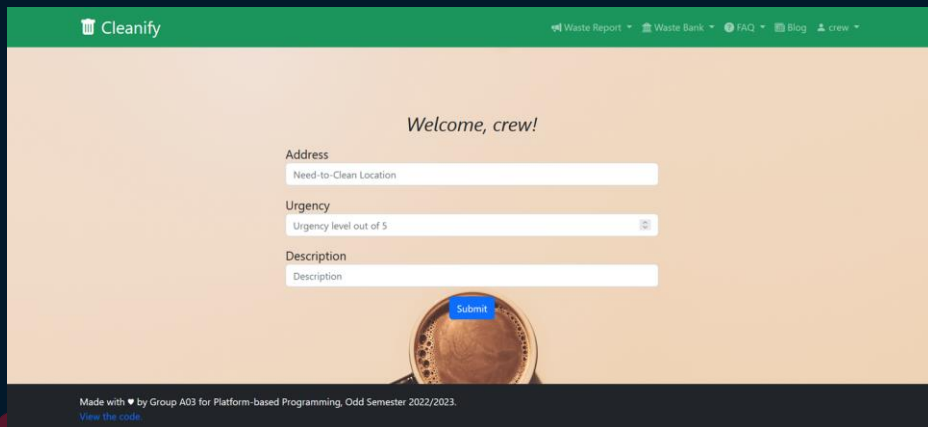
Cleanify

Waste Report ▾ Waste Bank ▾ FAQ ▾ Blog crew ▾

Welcome, crew!

Address

Need-to-Clean Location

Urgency

Urgency level out of 5

Description

Description

Submit

Made with ♥ by Group A03 for Platform-based Programming, Odd Semester 2022/2023.
View the code.